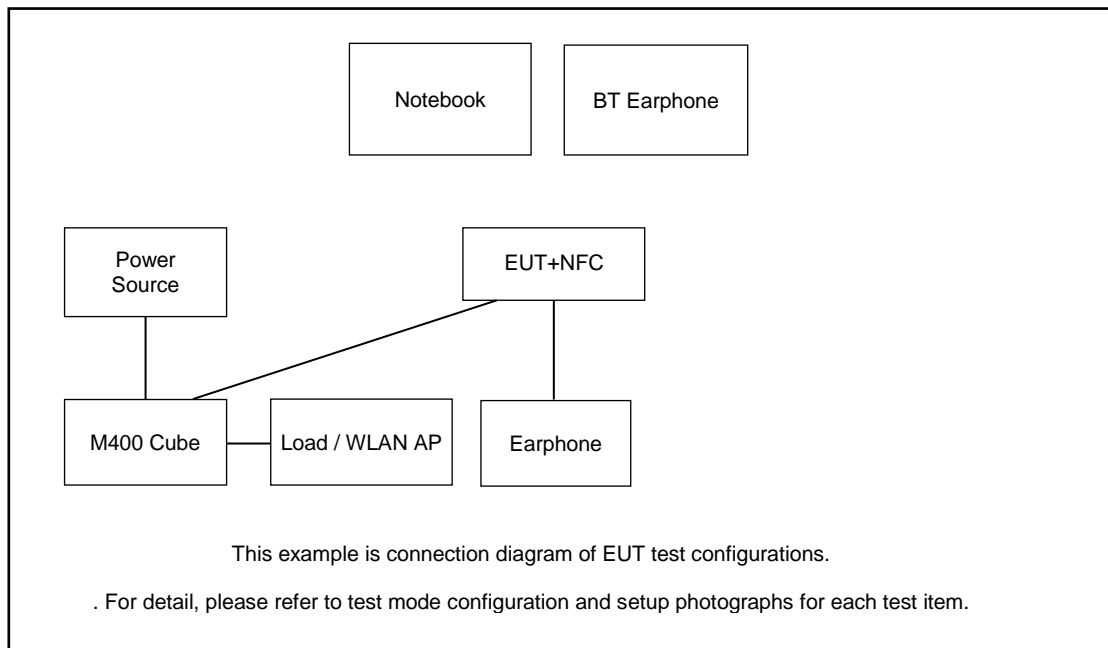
Notebook

BT Earphone

Power Source

EUT+NFC

M400 Cube

Load / WLAN AP

Earphone

This example is connection diagram of EUT test configurations.

. For detail, please refer to test mode configuration and setup photographs for each test item.